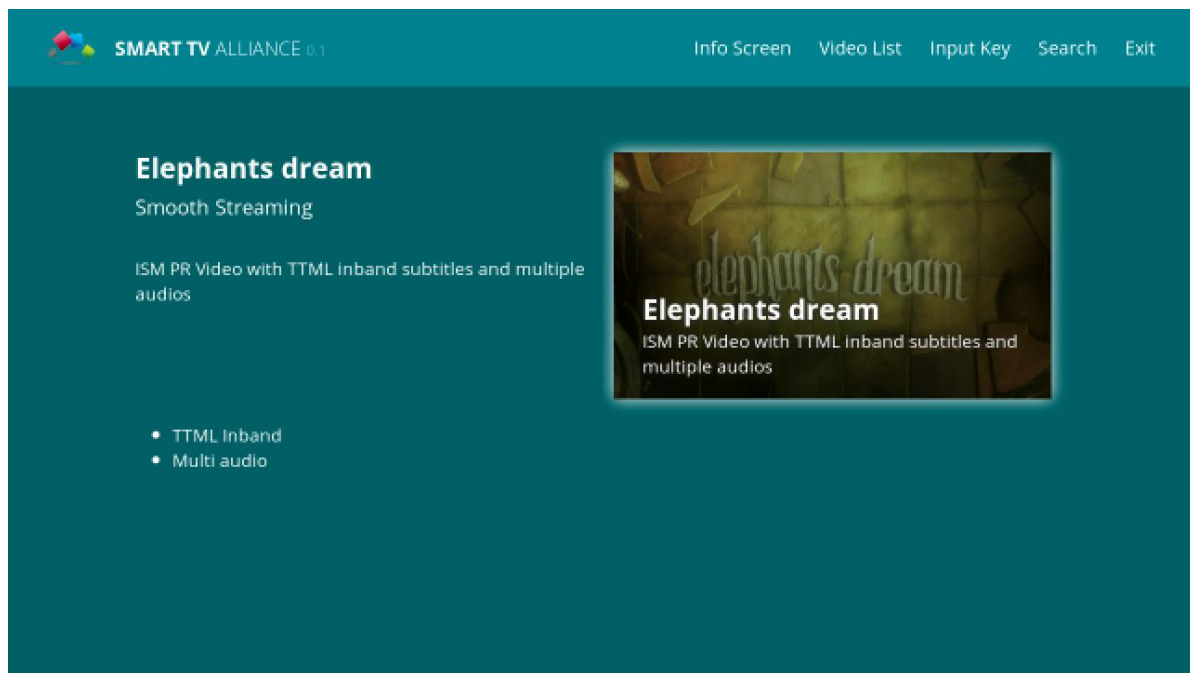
SMART TV ALLIANCE 0.1

Info Screen Video List Input Key Search Exit

Elephants dream

Smooth Streaming

ISM PR Video with TTML inband subtitles and multiple audios

elephants dream

Elephants dream

ISM PR Video with TTML inband subtitles and multiple audios

- TTML Inband
- Multi audio